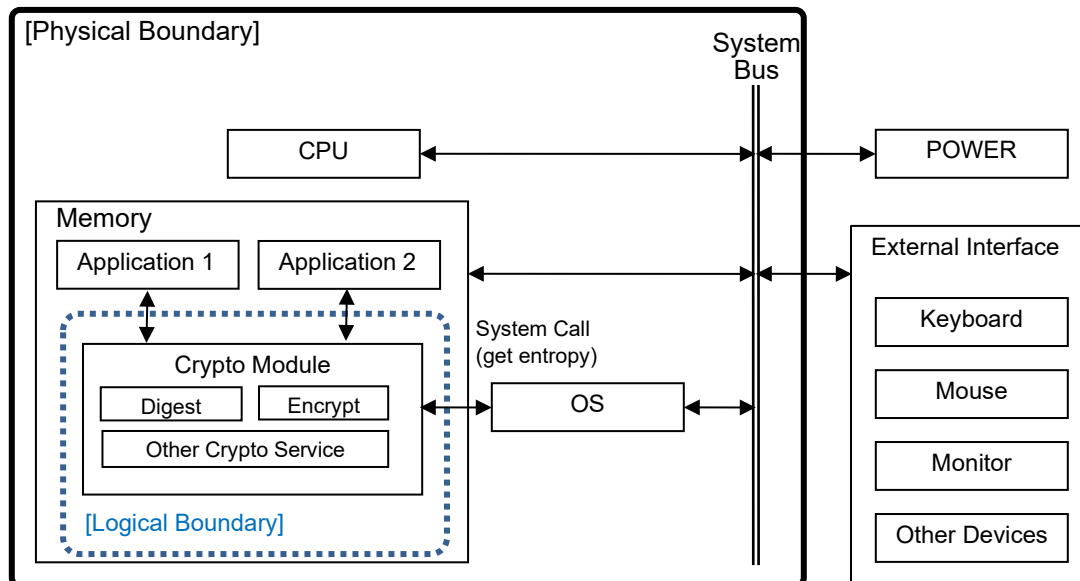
[Physical Boundary]

System Bus

CPU

POWER

Memory

Application 1

Application 2

External Interface

System Call (get entropy)

Crypto Module

Digest

Encrypt

Other Crypto Service

OS

Keyboard

Mouse

Monitor

Other Devices

[Logical Boundary]